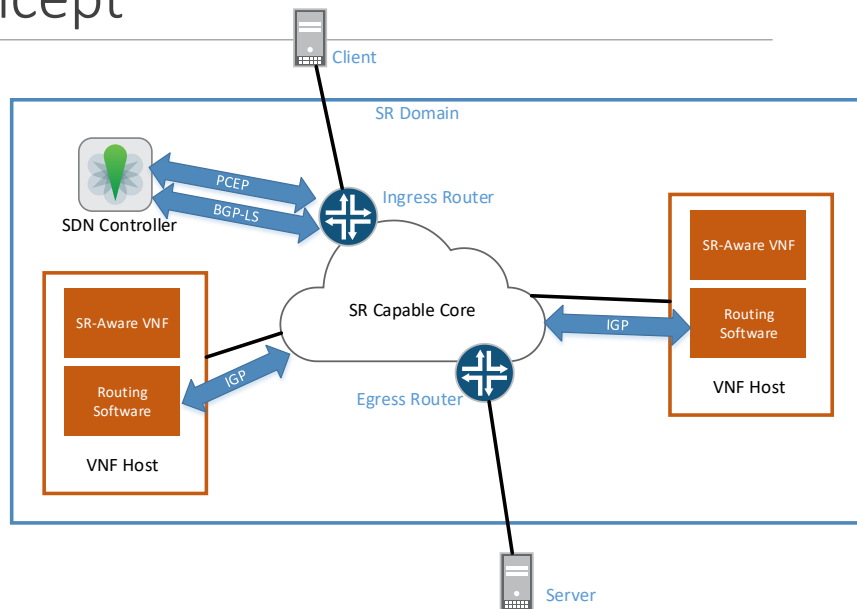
ncept

Client

SR Domain

PCEP

BGP-LS

Ingress Router

SDN Controller

SR-Aware VNF

Routing Software

VNF Host

SR Capable Core

IGP

SR-Aware VNF

Routing Software

IGP

VNF Host

Egress Router

VNF Host

Server